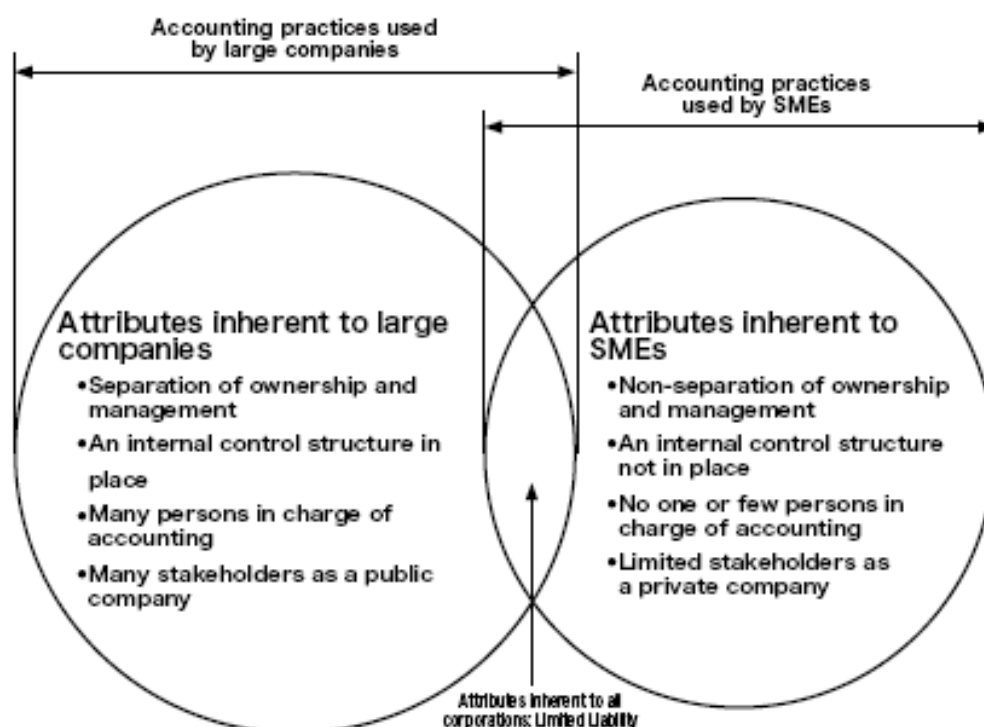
Accounting practices used by large companies

Accounting practices used by SMEs

Attributes inherent to large companies

•Separation of ownership and management

•An internal control structure in place

•Many persons in charge of accounting

•Many stakeholders as a public company

Attributes inherent to SMEs

•Non-separation of ownership and management

•An internal control structure not in place

•No one or few persons in charge of accounting

•Limited stakeholders as a private company

Attributes inherent to all corporations: Limited Liability